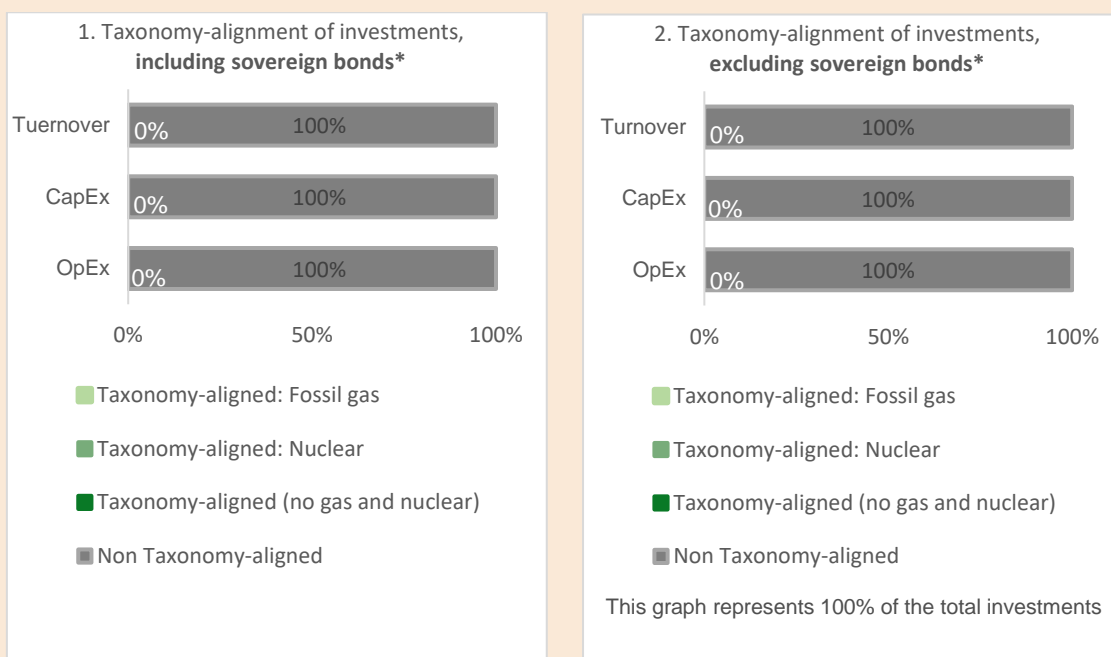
1. Taxonomy-alignment of investments, **including sovereign bonds***

Tuernover 0% 100%

CapEx 0% 100%

OpEx 0% 100%

0% 50% 100%

Taxonomy-aligned: Fossil gas

Taxonomy-aligned: Nuclear

Taxonomy-aligned (no gas and nuclear)

Non Taxonomy-aligned

2. Taxonomy-alignment of investments, **excluding sovereign bonds***

Turnover 0% 100%

CapEx 0% 100%

OpEx 0% 100%

0% 50% 100%

Taxonomy-aligned: Fossil gas

Taxonomy-aligned: Nuclear

Taxonomy-aligned (no gas and nuclear)

Non Taxonomy-aligned

This graph represents 100% of the total investments